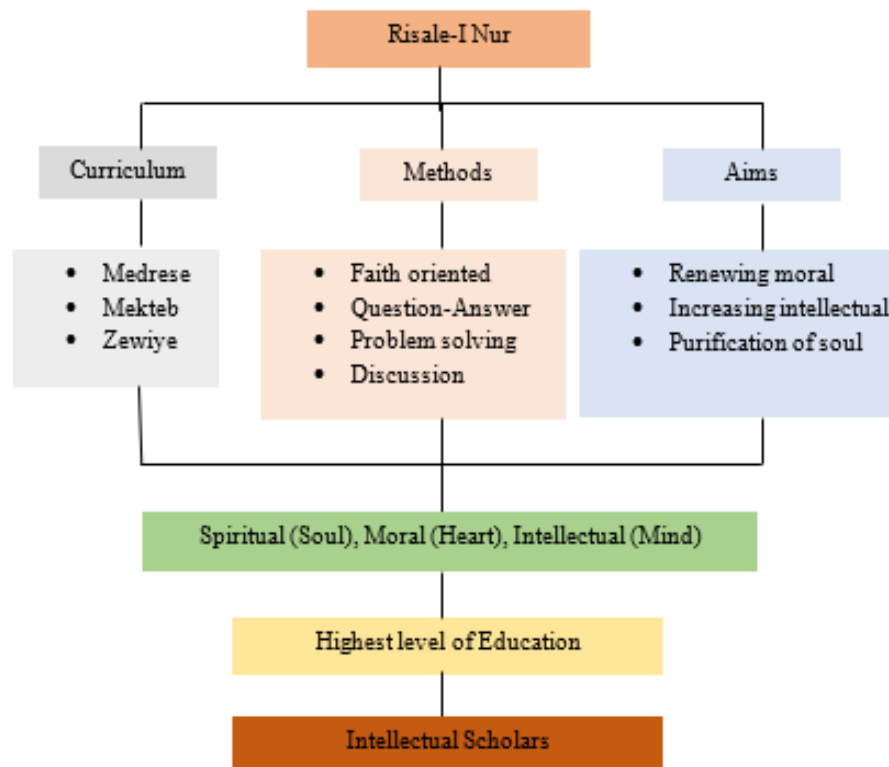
Risale-I Nur

Curriculum

Methods

Aims

- Medrese
- Mekteb
- Zewiye

- Faith oriented
- Question-Answer
- Problem solving
- Discussion

- Renewing moral
- Increasing intellectual
- Purification of soul

Spiritual (Soul), Moral (Heart), Intellectual (Mind)

Highest level of Education

Intellectual Scholars